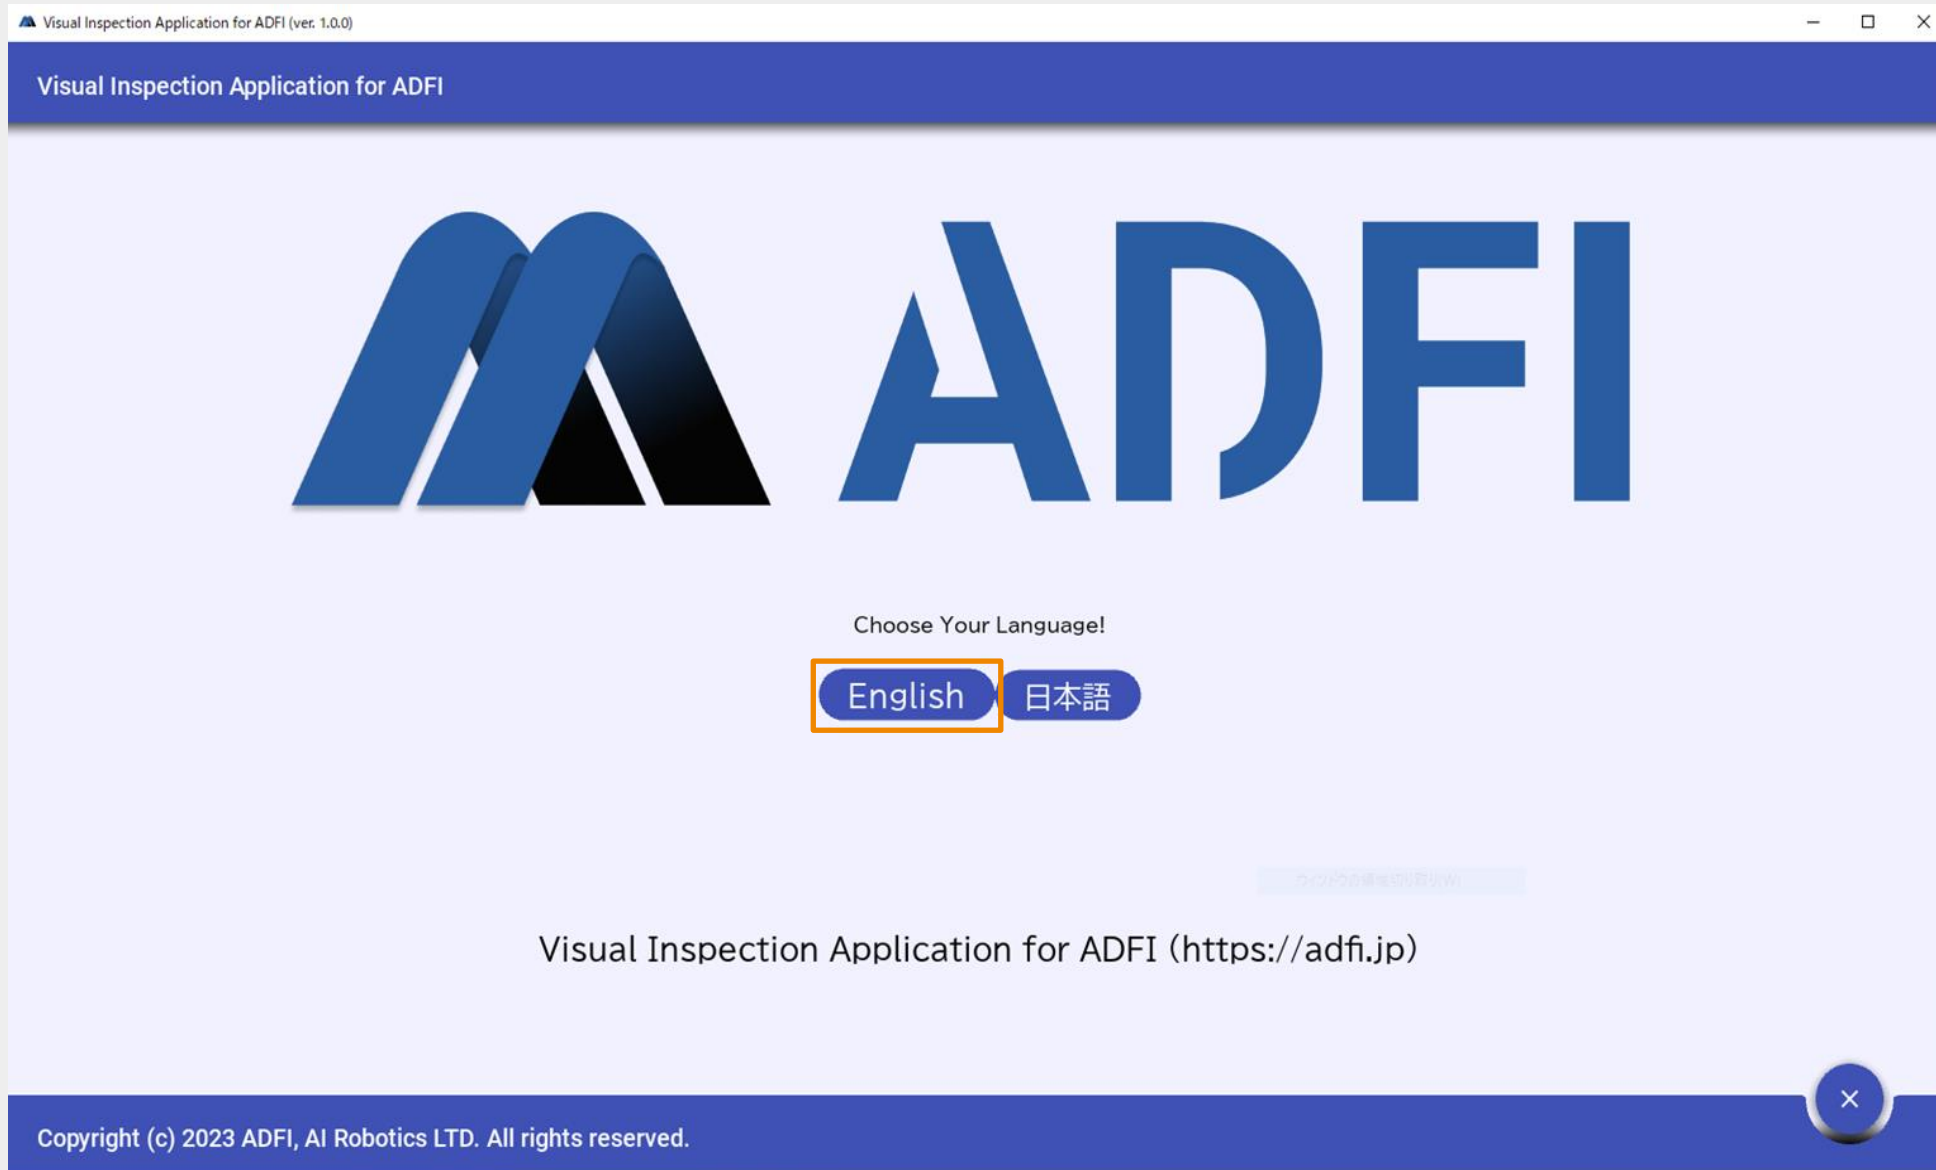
Visual Inspection Application for ADFI (ver. 1.0.0)

Visual Inspection Application for ADFI

ADFI

Choose Your Language!

English 日本語

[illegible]

Visual Inspection Application for ADFI (https://adfi.jp)

×

Copyright (c) 2023 ADFI, AI Robotics LTD. All rights reserved.